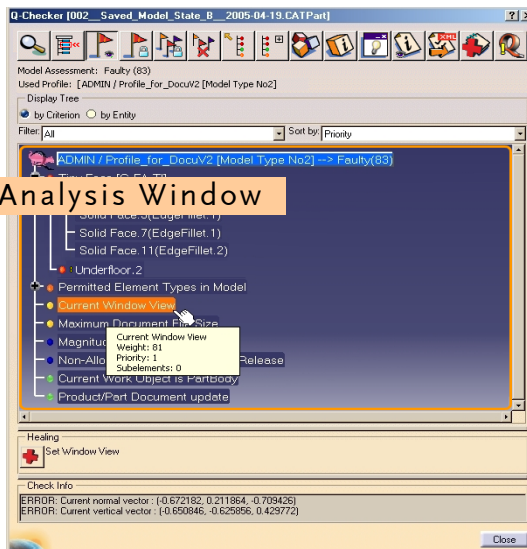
Q-Checker [002__Saved_Model_State_B__2005-04-19.CATPart]

Model Assessment: Faulty (83)
Used Profile: [ADMIN / Profile_for_DocuV2 [Model Type No2]

Display Tree
by Criterion by Entity

Filter: All
Sort by: Priority

ADMIN / Profile_for_DocuV2 [Model Type No2] --> Faulty(83)

Analysis Window

Tiny Face [G-FA-TI]
Solid Face.5(EdgeFillet.1)
Solid Face.7(EdgeFillet.1)
Solid Face.11(EdgeFillet.2)
Underfloor.2
Permitted Element Types in Model
Current Window View
Maximum Document File Size
Magnitu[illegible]
Non-Allo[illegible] Release
Current Work Object is PartBody
Product/Part Document update

Current Window View
Weight: 81
Priority: 1
Subelements: 0

Healing
Set Window View

Check Info
ERROR: Current normal vector : (-0.672182, 0.211864, -0.709426)
ERROR: Current vertical vector : (-0.650846, -0.625856, 0.429772)

Close